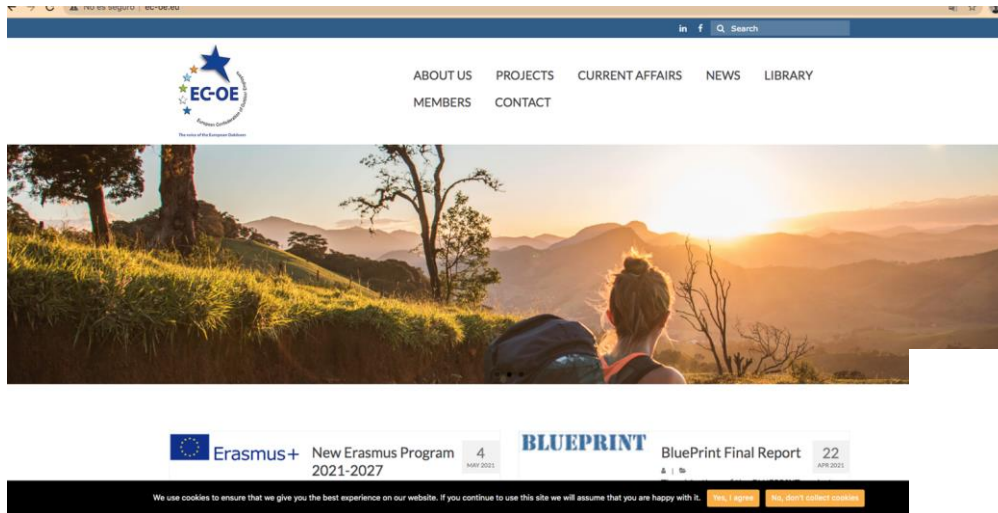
No es seguro | ec-oe.eu

in f Search

EC-OE
European Confederation of Outdoor Employers
The voice of the European Outdoors

ABOUT US PROJECTS CURRENT AFFAIRS NEWS LIBRARY
MEMBERS CONTACT

Erasmus+

New Erasmus Program 2021-2027

4
MAY 2021

BLUEPRINT

BluePrint Final Report

22
APR 2021

We use cookies to ensure that we give you the best experience on our website. If you continue to use this site we will assume that you are happy with it.

Yes, I agree

No, don't collect cookies